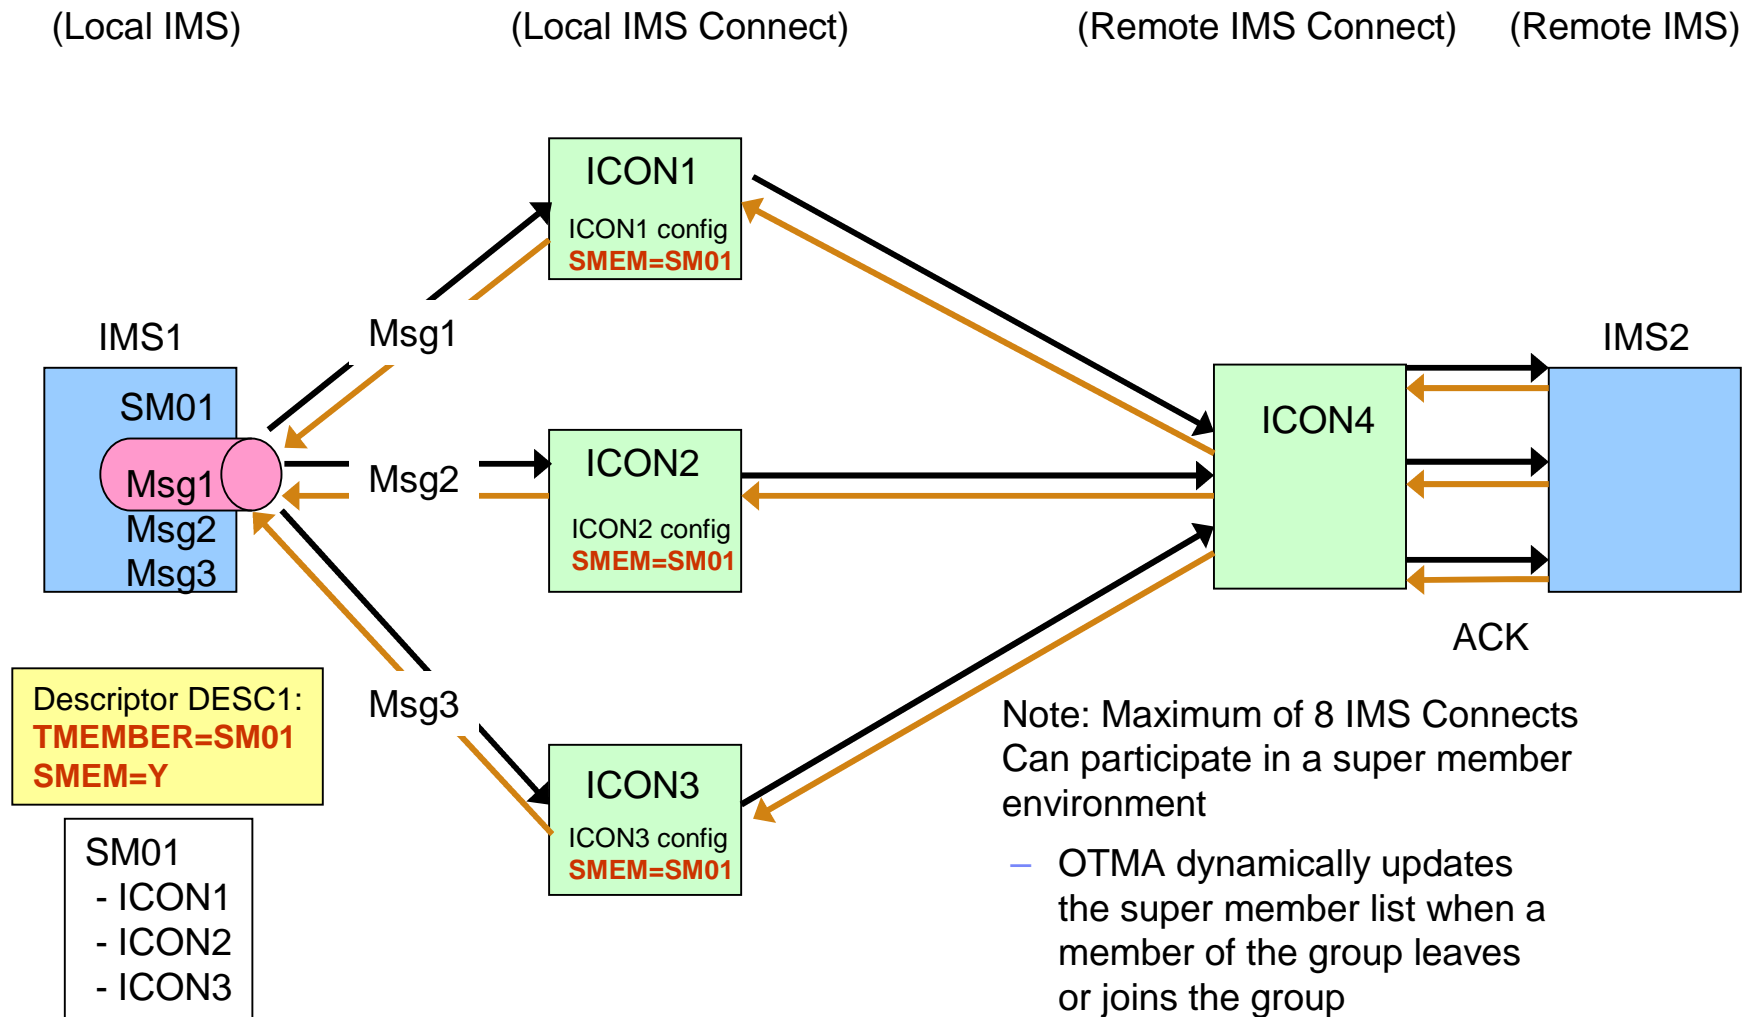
(Local IMS) (Local IMS Connect) (Remote IMS Connect) (Remote IMS)

ICON1
ICON1 config
SMEM=SM01

IMS1
SM01
Msg1
Msg2
Msg3

Msg1

Msg2

ICON2
ICON2 config
SMEM=SM01

ICON4

IMS2

ACK

Descriptor DESC1:
TMEMBER=SM01
SMEM=Y

Msg3

ICON3
ICON3 config
SMEM=SM01

SM01
- ICON1
- ICON2
- ICON3

Note: Maximum of 8 IMS Connects Can participate in a super member environment

– OTMA dynamically updates the super member list when a member of the group leaves or joins the group